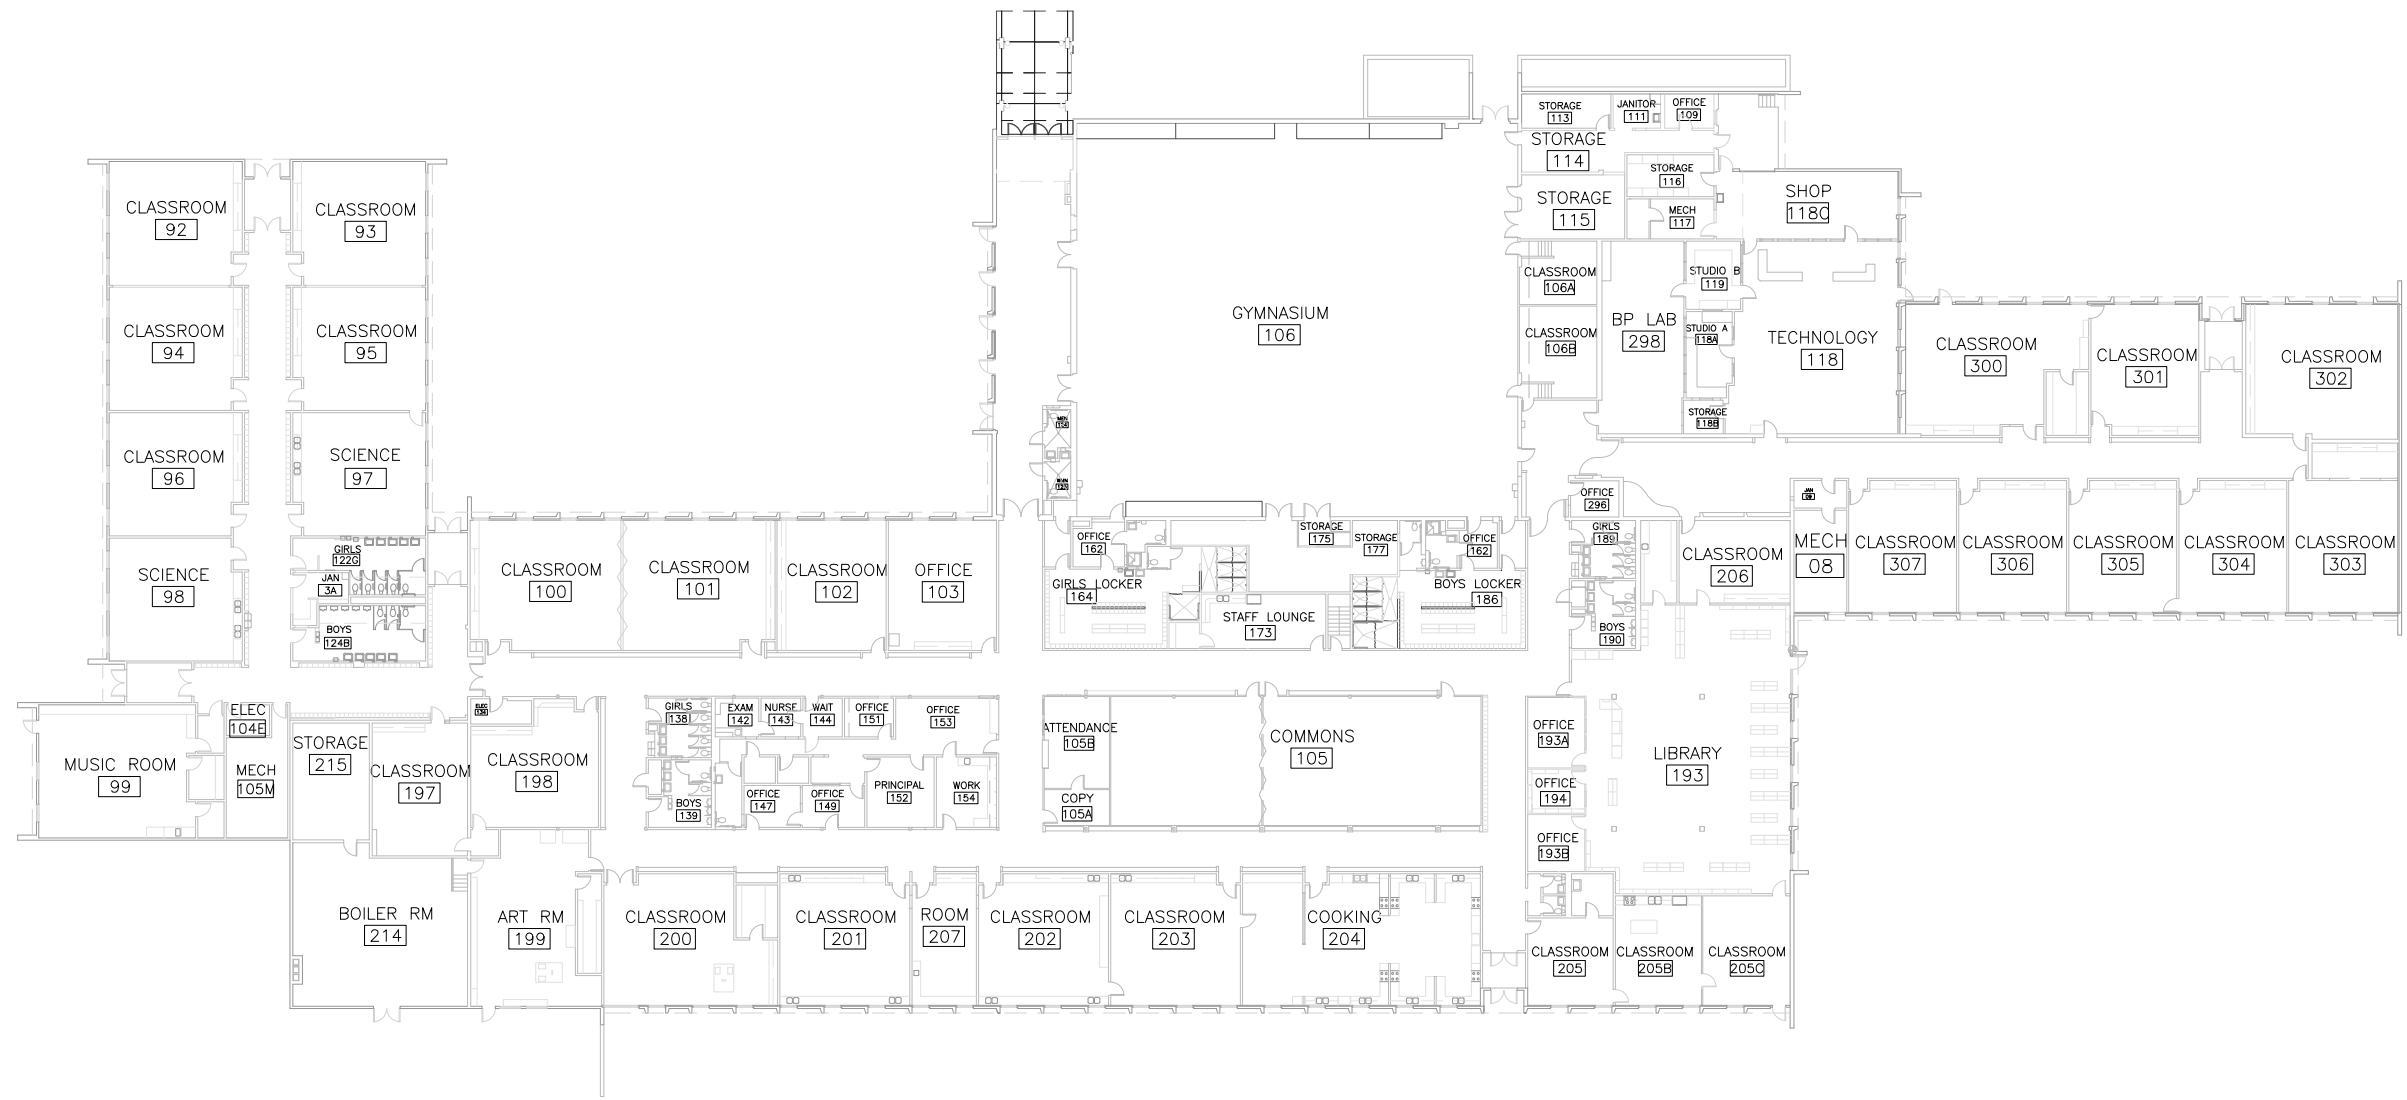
STORAGE 113
JANITOR 111
OFFICE 109
STORAGE 114
STORAGE 116
STORAGE 115
MECH 117
SHOP 118C

CLASSROOM 92
CLASSROOM 93
CLASSROOM 94
CLASSROOM 95
CLASSROOM 96
SCIENCE 97
SCIENCE 98
GIRLS 122G
JAN 3A
BOYS 124B

GYMNASIUM 106
MEN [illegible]
WMN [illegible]

CLASSROOM 106A
CLASSROOM 106B
BP LAB 298
STUDIO B 119
STUDIO A 118A
STORAGE 118B
TECHNOLOGY 118
CLASSROOM 300
CLASSROOM 301
CLASSROOM 302

CLASSROOM 100
CLASSROOM 101
CLASSROOM 102
OFFICE 103
OFFICE 162
GIRLS LOCKER 164
STORAGE 175
STORAGE 177
OFFICE 162
BOYS LOCKER 186
STAFF LOUNGE 173
OFFICE 296
GIRLS 189
BOYS 190
CLASSROOM 206
JAN
MECH 08
CLASSROOM 307
CLASSROOM 306
CLASSROOM 305
CLASSROOM 304
CLASSROOM 303

MUSIC ROOM 99
ELEC 104E
MECH 105M
STORAGE 215
CLASSROOM 197
CLASSROOM 198
GIRLS 138
EXAM 142
NURSE 143
WAIT 144
OFFICE 151
OFFICE 153
BOYS 139
OFFICE 147
OFFICE 149
PRINCIPAL 152
WORK 154
ATTENDANCE 105B
COPY 105A
COMMONS 105
OFFICE 193A
OFFICE 194
OFFICE 193B
LIBRARY 193

BOILER RM 214
ART RM 199
CLASSROOM 200
CLASSROOM 201
ROOM 207
CLASSROOM 202
CLASSROOM 203
COOKING 204
CLASSROOM 205
CLASSROOM 205B
CLASSROOM 205C